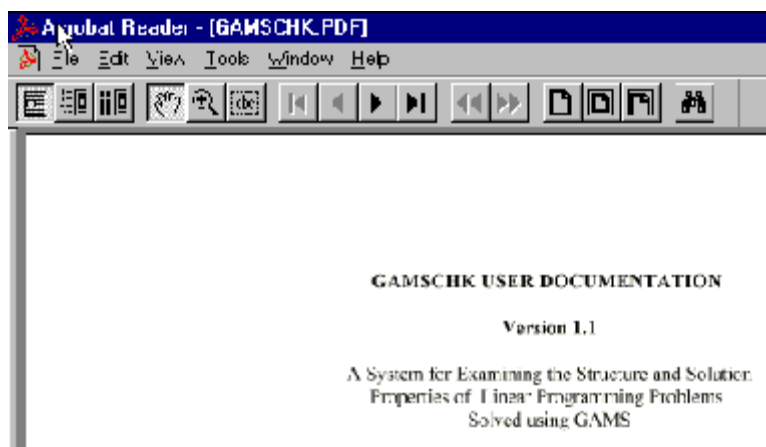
Acrobat Reader - [GAMSCHK.PDF]

File Edit View Tools Window Help

GAMSCHK USER DOCUMENTATION

Version 1.1

A System for Examining the Structure and Solution Properties of Linear Programming Problems Solved using GAMS